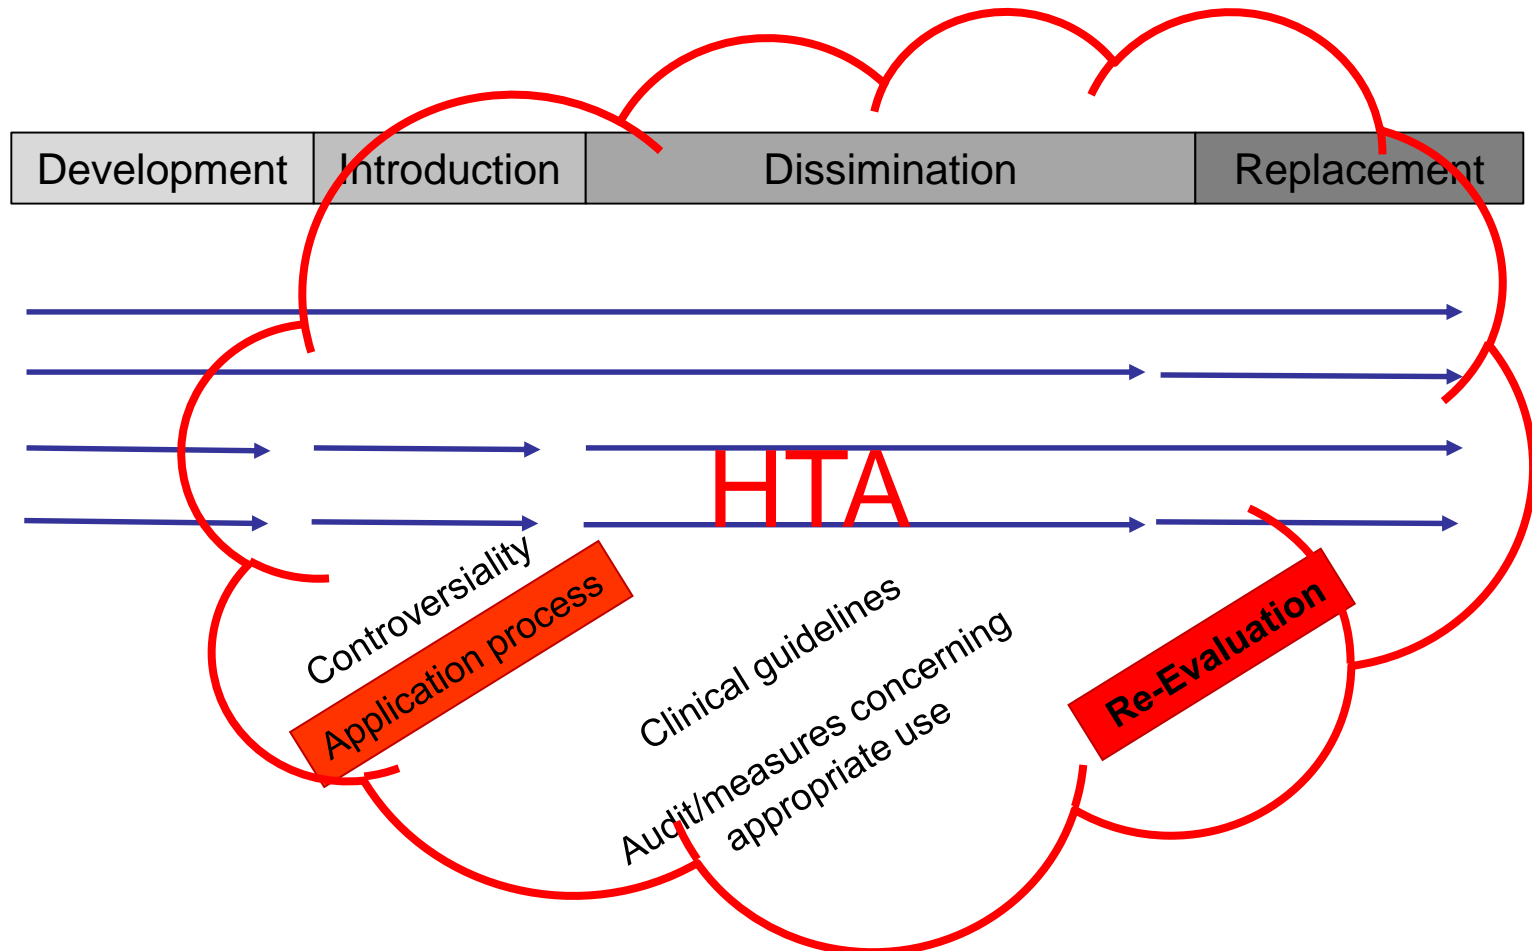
| Development | Introduction | Dissimination | Replacement |
|---|---|---|---|

HTA

Controversiality

Application process

Clinical guidelines

Audit/measures concerning appropriate use

Re-Evaluation